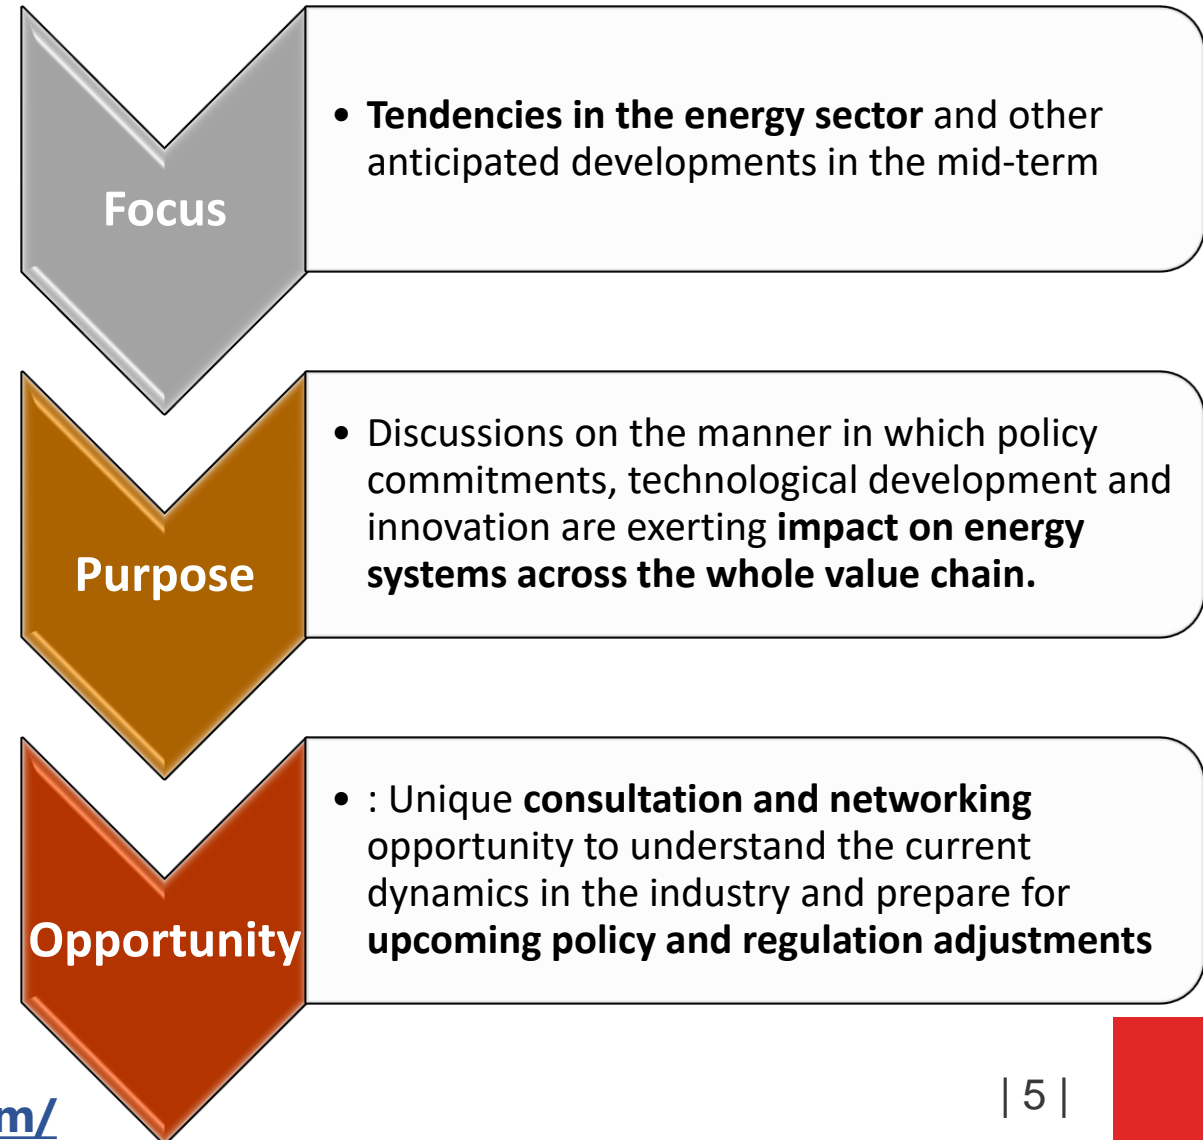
Focus

• **Tendencies in the energy sector** and other anticipated developments in the mid-term

Purpose

• Discussions on the manner in which policy commitments, technological development and innovation are exerting **impact on energy systems across the whole value chain.**

Opportunity

• : Unique **consultation and networking** opportunity to understand the current dynamics in the industry and prepare for **upcoming policy and regulation adjustments**

m/

| 5 |